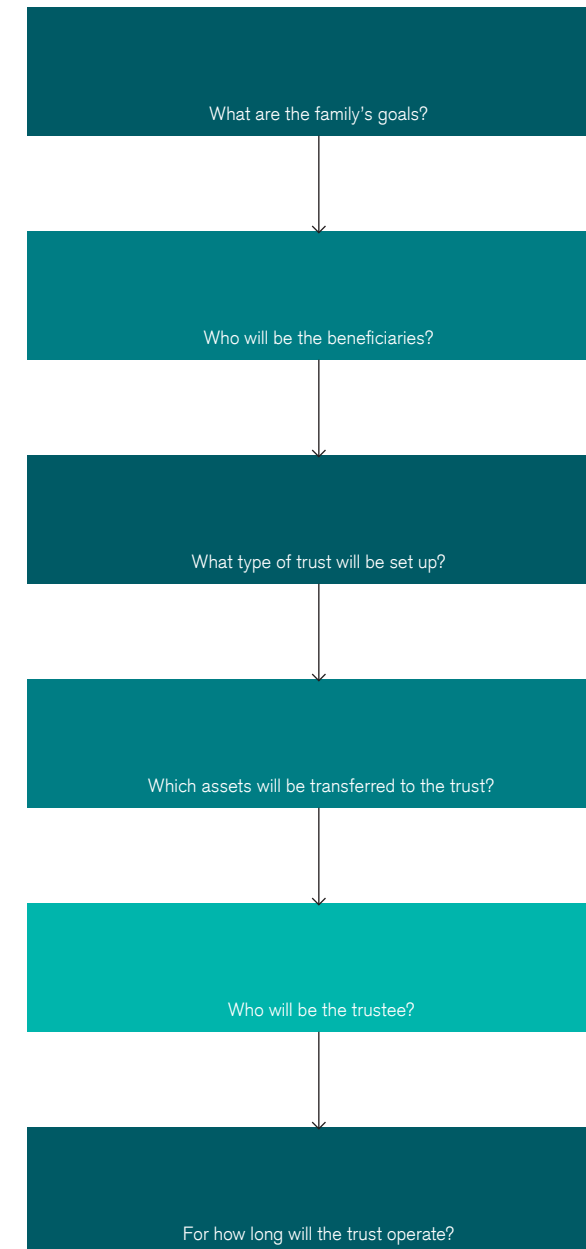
What are the family's goals?

Who will be the beneficiaries?

What type of trust will be set up?

Which assets will be transferred to the trust?

Who will be the trustee?

For how long will the trust operate?